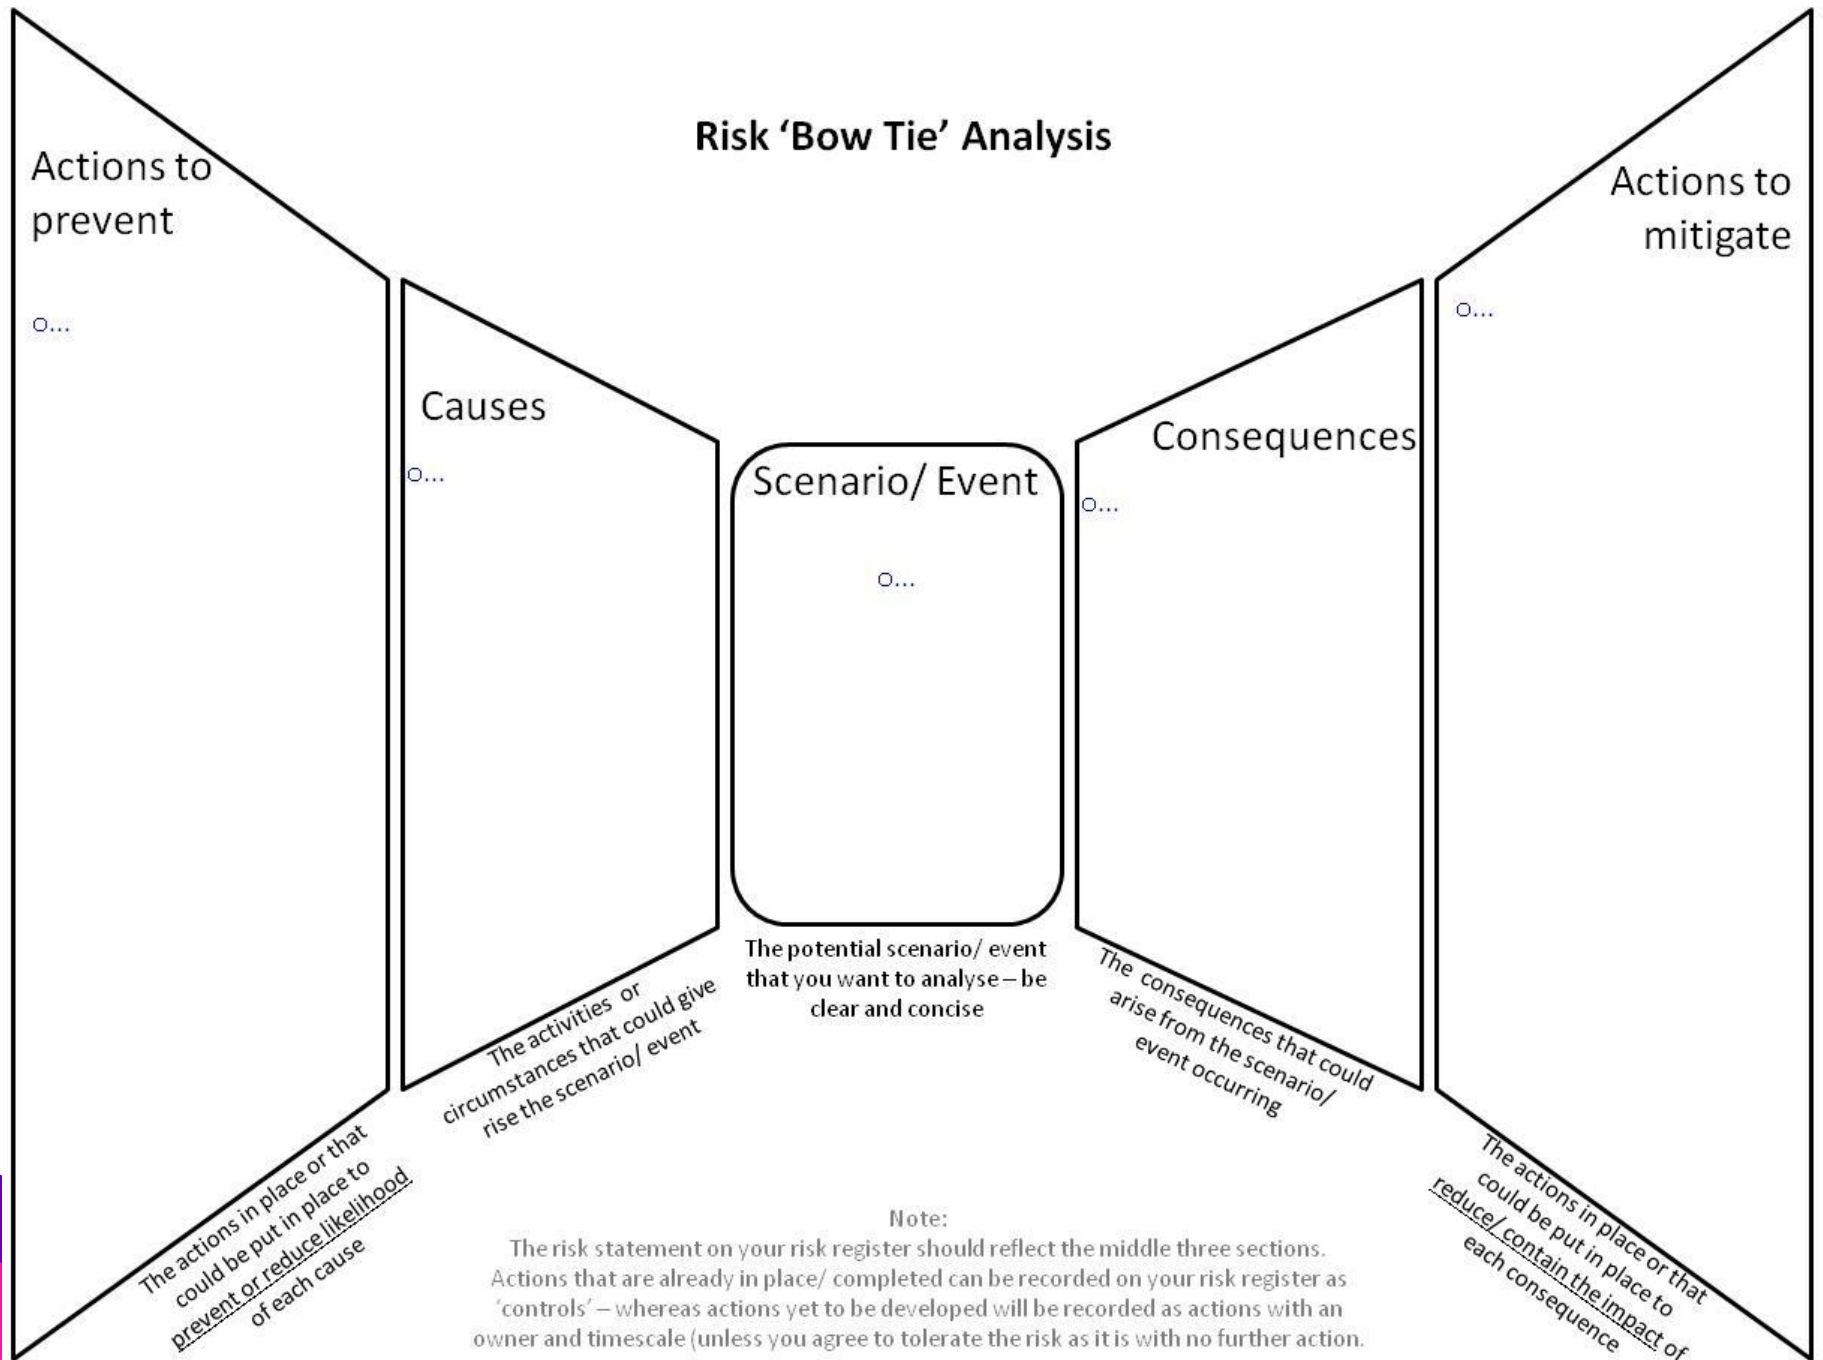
Risk 'Bow Tie' Analysis

Actions to prevent

o...

Causes

o...

Scenario/ Event

o...

Consequences

o...

Actions to mitigate

o...

The actions in place or that could be put in place to prevent or reduce likelihood of each cause

The activities or circumstances that could give rise the scenario/ event

The potential scenario/ event that you want to analyse – be clear and concise

The consequences that could arise from the scenario/ event occurring

The actions in place or that could be put in place to reduce/ contain the impact of each consequence

Note:
The risk statement on your risk register should reflect the middle three sections. Actions that are already in place/ completed can be recorded on your risk register as 'controls' – whereas actions yet to be developed will be recorded as actions with an owner and timescale (unless you agree to tolerate the risk as it is with no further action.